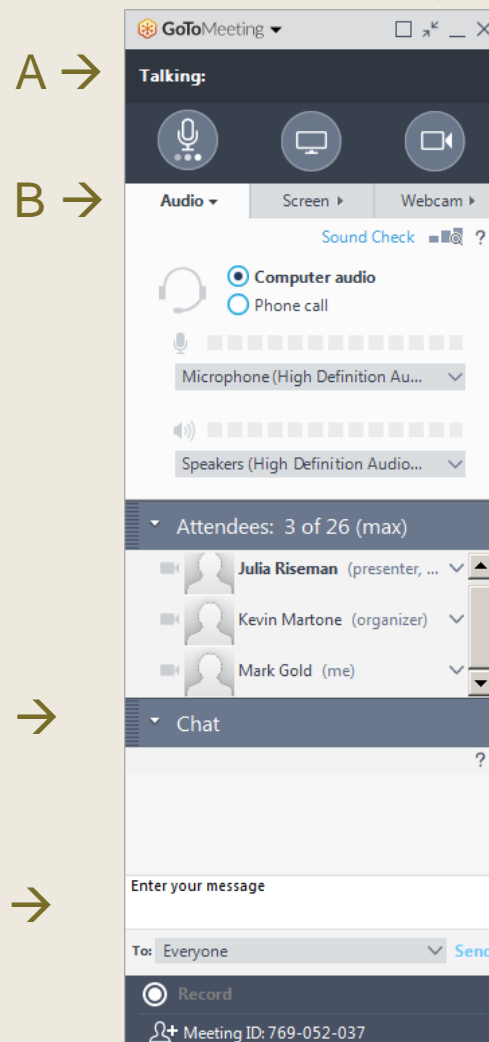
A →

B →

→

→

GoToMeeting

Talking:

Audio

Screen

Webcam

Sound Check ?

Computer audio

Phone call

Microphone (High Definition Au...

Speakers (High Definition Audio...

Attendees: 3 of 26 (max)

Julia Riseman (presenter, ...

Kevin Martone (organizer)

Mark Gold (me)

Chat

?

Enter your message

To: Everyone

Send

Record

Meeting ID: 769-052-037